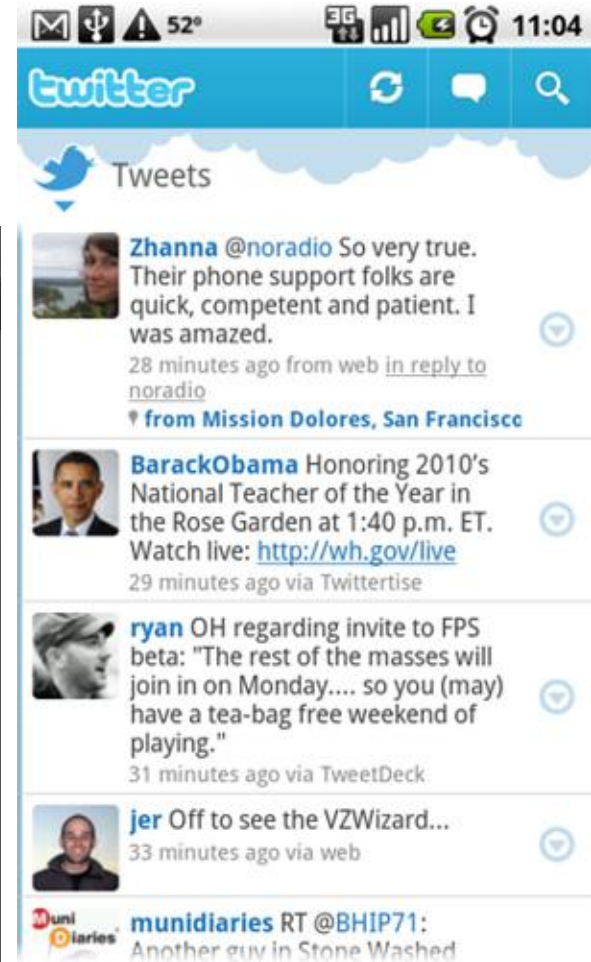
52° 3G 11:04

twitter

Tweets

Zhanna @noradio So very true. Their phone support folks are quick, competent and patient. I was amazed.
28 minutes ago from web in reply to noradio
from Mission Dolores, San Francisco

BarackObama Honoring 2010's National Teacher of the Year in the Rose Garden at 1:40 p.m. ET. Watch live: http://wh.gov/live
29 minutes ago via Twittertise

ryan OH regarding invite to FPS beta: "The rest of the masses will join in on Monday.... so you (may) have a tea-bag free weekend of playing."
31 minutes ago via TweetDeck

jer Off to see the VZWizard...
33 minutes ago via web

Muni Diaries
munidiaries RT @BHIP71: Another guy in Stone Washed